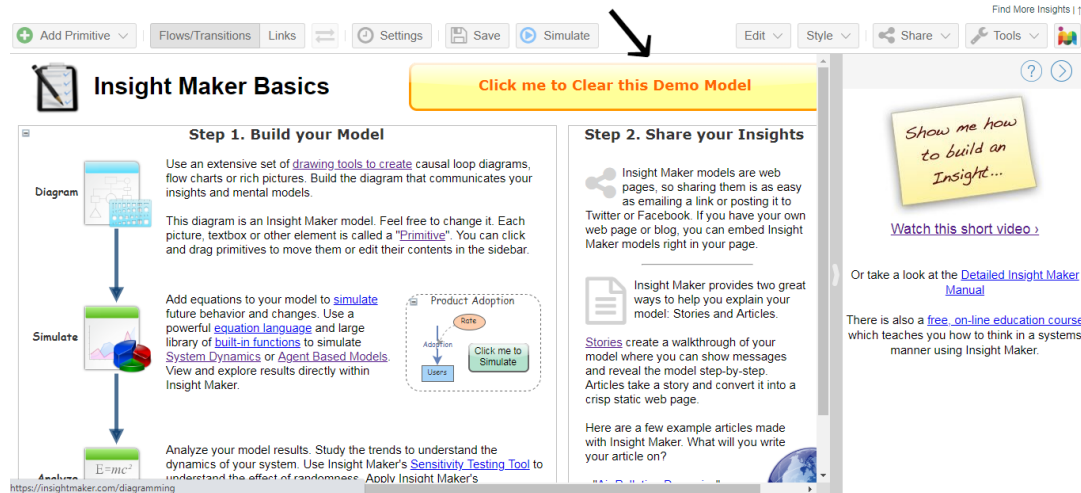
Find More Insights | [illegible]

Add Primitive | Flows/Transitions | Links | Settings | Save | Simulate | Edit | Style | Share | Tools

Insight Maker Basics

Click me to Clear this Demo Model

Step 1. Build your Model

Diagram

Use an extensive set of drawing tools to create causal loop diagrams, flow charts or rich pictures. Build the diagram that communicates your insights and mental models.

This diagram is an Insight Maker model. Feel free to change it. Each picture, textbox or other element is called a "Primitive". You can click and drag primitives to move them or edit their contents in the sidebar.

Simulate

Add equations to your model to simulate future behavior and changes. Use a powerful equation language and large library of built-in functions to simulate System Dynamics or Agent Based Models. View and explore results directly within Insight Maker.

Product Adoption

Rate

Adoption

Users

Click me to Simulate

Analyze

$E=mc^2$

Analyze your model results. Study the trends to understand the dynamics of your system. Use Insight Maker's Sensitivity Testing Tool to understand the effect of randomness. Apply Insight Maker's

Step 2. Share your Insights

Insight Maker models are web pages, so sharing them is as easy as emailing a link or posting it to Twitter or Facebook. If you have your own web page or blog, you can embed Insight Maker models right in your page.

Insight Maker provides two great ways to help you explain your model: Stories and Articles.

Stories create a walkthrough of your model where you can show messages and reveal the model step-by-step. Articles take a story and convert it into a crisp static web page.

Here are a few example articles made with Insight Maker. What will you write your article on?

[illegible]

Show me how to build an Insight...

Watch this short video ›

Or take a look at the Detailed Insight Maker Manual

There is also a free, on-line education course which teaches you how to think in a systems manner using Insight Maker.

https://insightmaker.com/diagramming